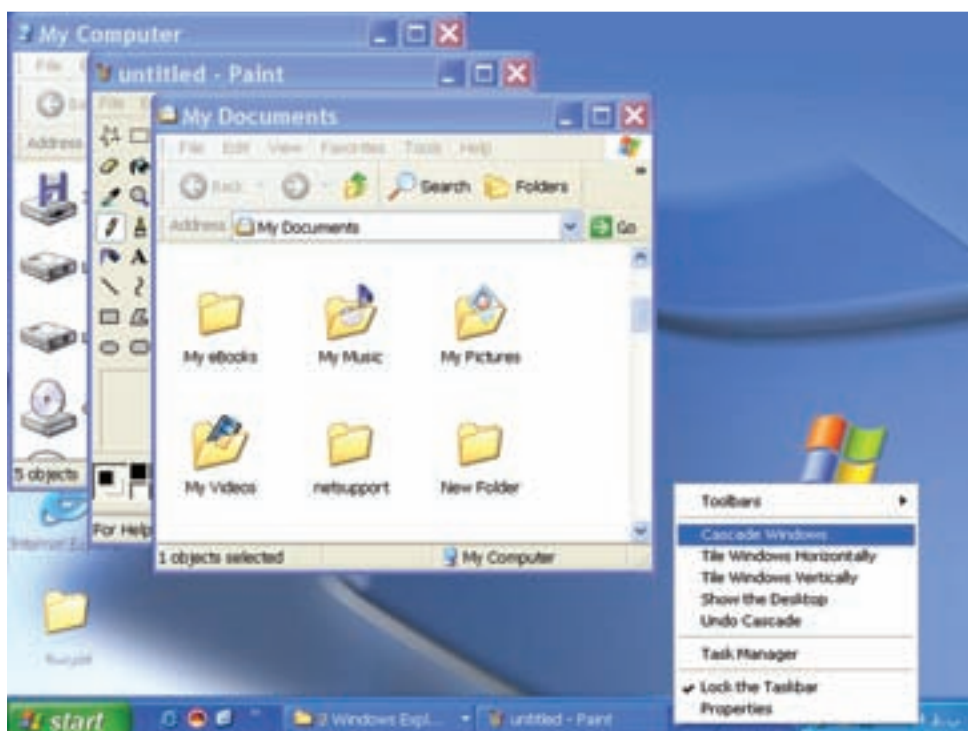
My Computer

File

Address

5 objects

untitled - Paint

File

For Help

My Documents

File Edit View Favorites Tools Help

Back Search Folders

Address My Documents Go

My eBooks

My Music

My Pictures

My Videos

netsupport

New Folder

1 objects selected

My Computer

Internet Ex

Toolbars

Cascade Windows

Tile Windows Horizontally

Tile Windows Vertically

Show the Desktop

Undo Cascade

Task Manager

Lock the Taskbar

Properties

start

2 Windows Expl...

untitled - Paint